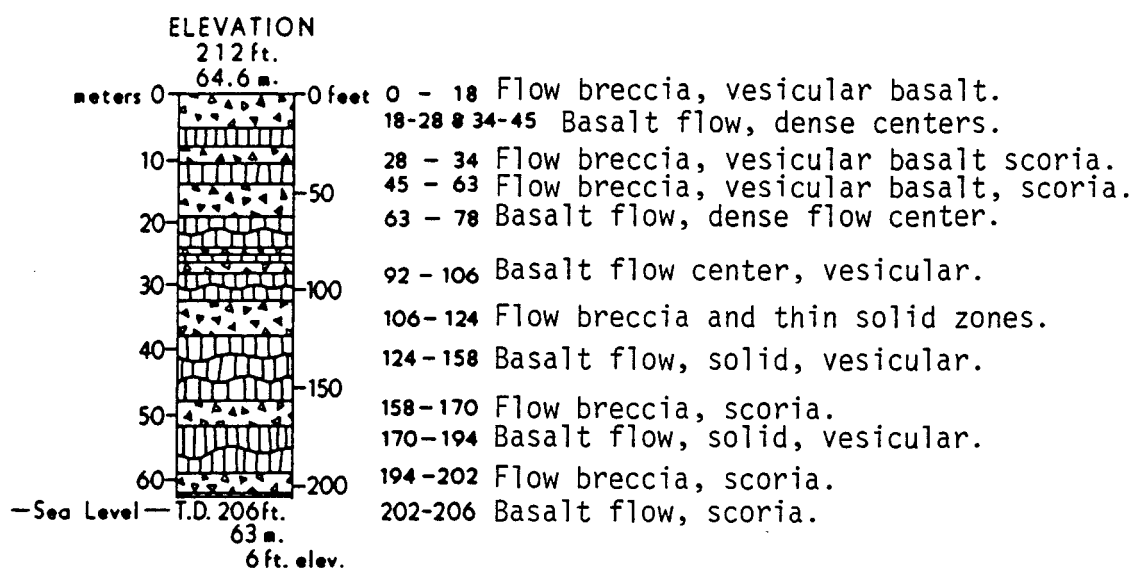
ELEVATION
212 ft.
64.6 m.

meters 0 — 0 feet

10

20

30

40

50

60

50

100

150

200

—Sea Level— T.D. 206 ft.
63 m.
6 ft. elev.

0 - 18 Flow breccia, vesicular basalt.
18-28 & 34-45 Basalt flow, dense centers.
28 - 34 Flow breccia, vesicular basalt scoria.
45 - 63 Flow breccia, vesicular basalt, scoria.
63 - 78 Basalt flow, dense flow center.
92 - 106 Basalt flow center, vesicular.
106 - 124 Flow breccia and thin solid zones.
124 - 158 Basalt flow, solid, vesicular.
158 - 170 Flow breccia, scoria.
170 - 194 Basalt flow, solid, vesicular.
194 - 202 Flow breccia, scoria.
202-206 Basalt flow, scoria.